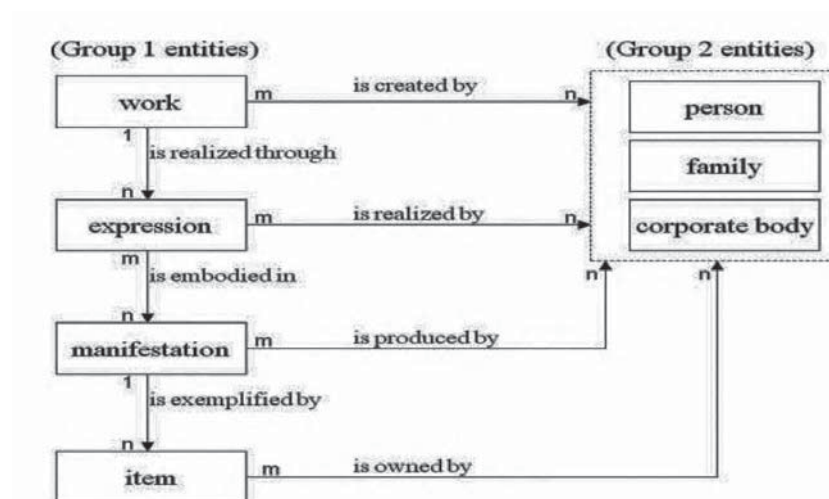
(Group 1 entities)

(Group 2 entities)

work

m

is created by

n

person

family

corporate body

1

is realized through

n

expression

m

is realized by

n

m

is embodied in

n

n

n

manifestation

m

is produced by

1

is exemplified by

n

item

m

is owned by